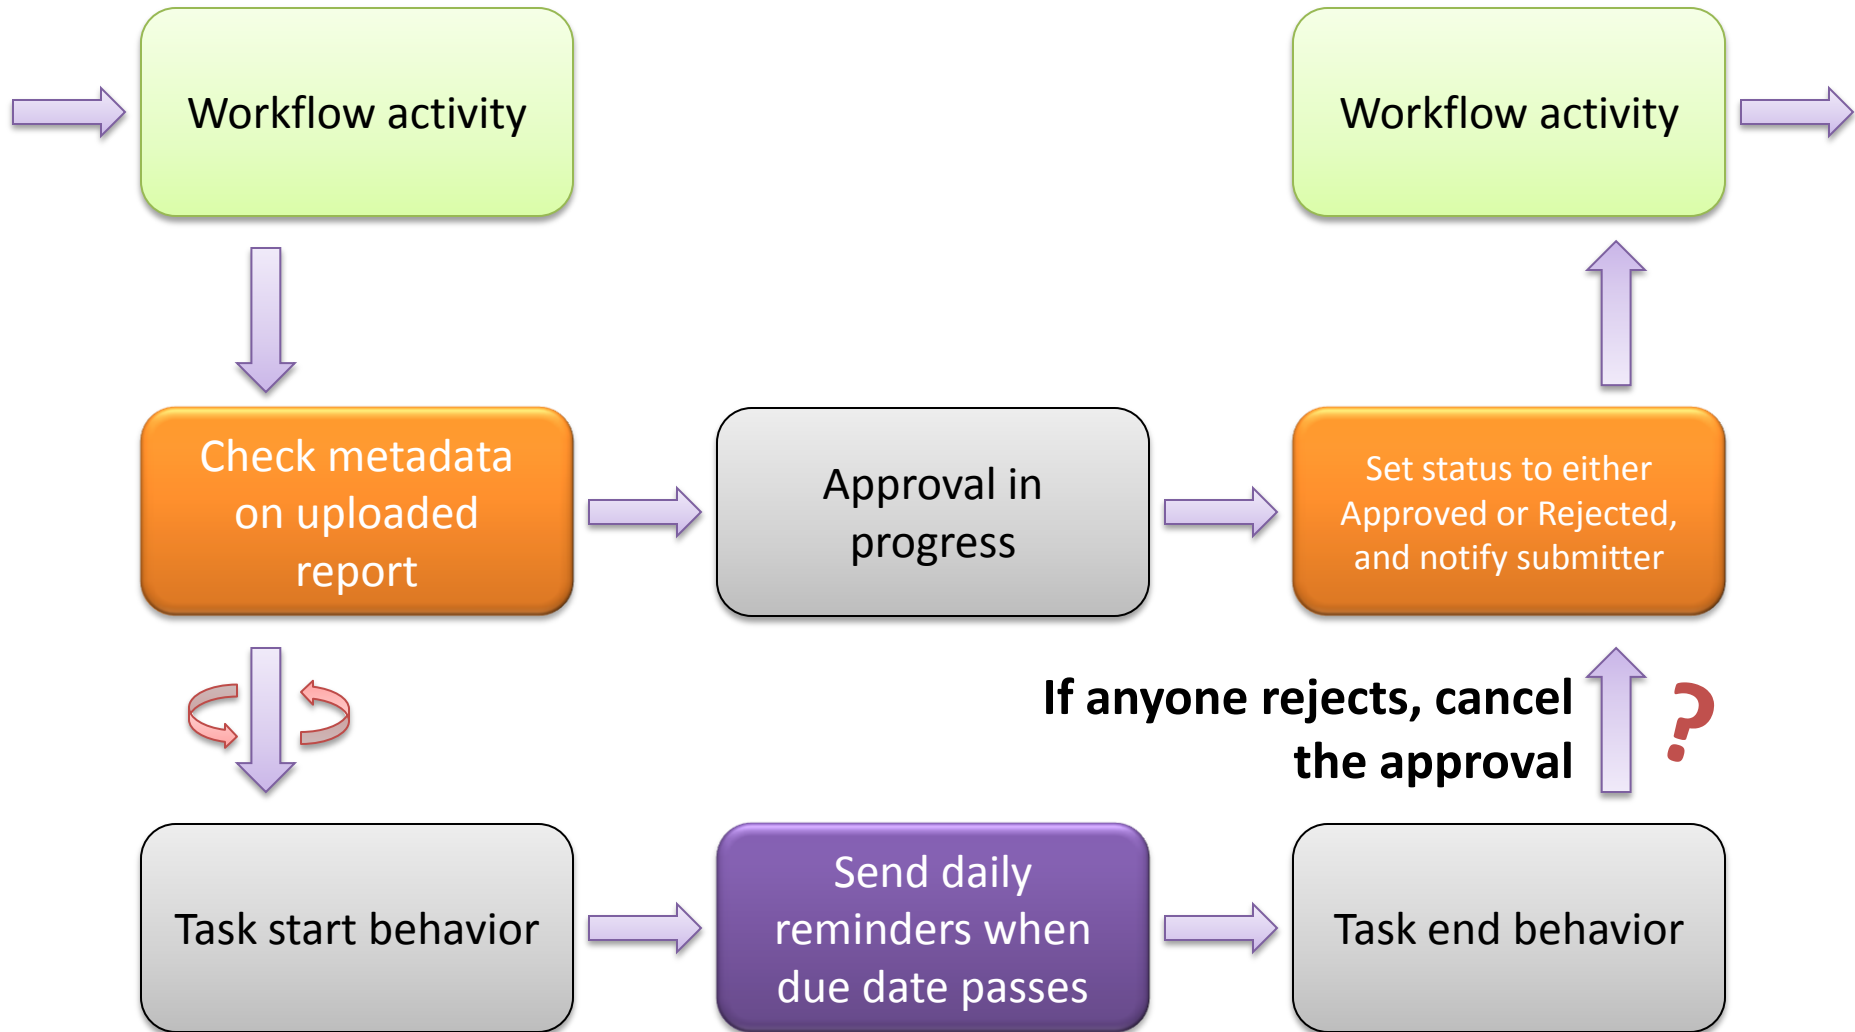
Workflow activity

Workflow activity

Check metadata on uploaded report

Approval in progress

Set status to either Approved or Rejected, and notify submitter

If anyone rejects, cancel the approval

?

Task start behavior

Send daily reminders when due date passes

Task end behavior